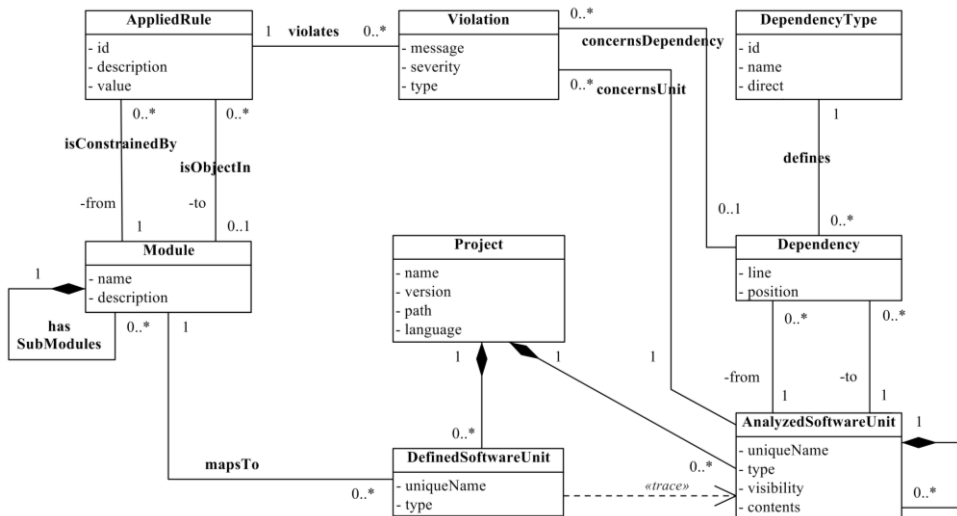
AppliedRule
- id
- description
- value

1 violates 0..*

Violation
- message
- severity
- type

0..* concernsDependency

0..* concernsUnit

DependencyType
- id
- name
- direct

1

defines

0..*

0..1

0..* 0..*

isConstrainedBy

isObjectIn

-from -to

1 0..1

Module
- name
- description

1

has SubModules

0..* 1

Project
- name
- version
- path
- language

1 1

1

Dependency
- line
- position

0..* 0..*

-from -to

1 1

0..*

mapsTo

0..*

DefinedSoftwareUnit
- uniqueName
- type

«trace»

0..*

AnalyzedSoftwareUnit
- uniqueName
- type
- visibility
- contents

1

0..*